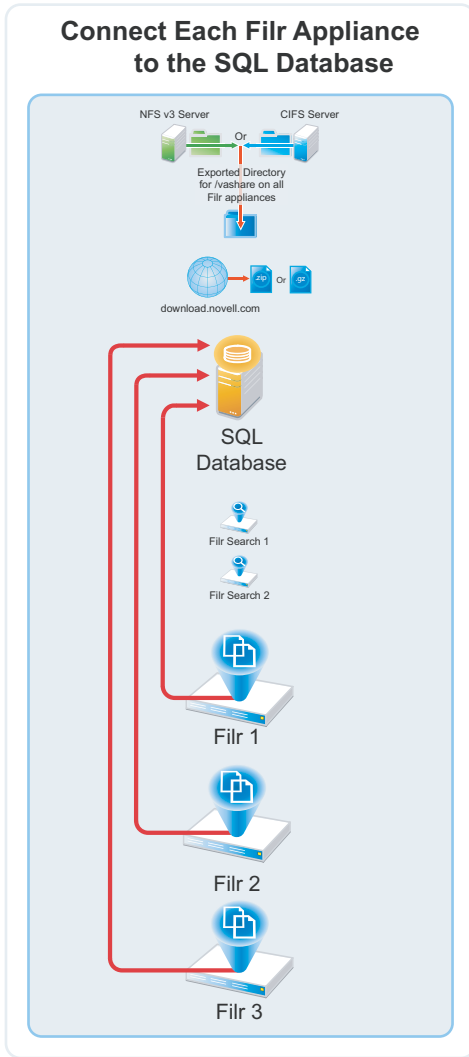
Connect Each Filr Appliance to the SQL Database

NFS v3 Server

Or

CIFS Server

Exported Directory for /vashare on all Filr appliances

zip

Or

.gz

download.novell.com

SQL Database

Filr Search 1

Filr Search 2

Filr 1

Filr 2

Filr 3